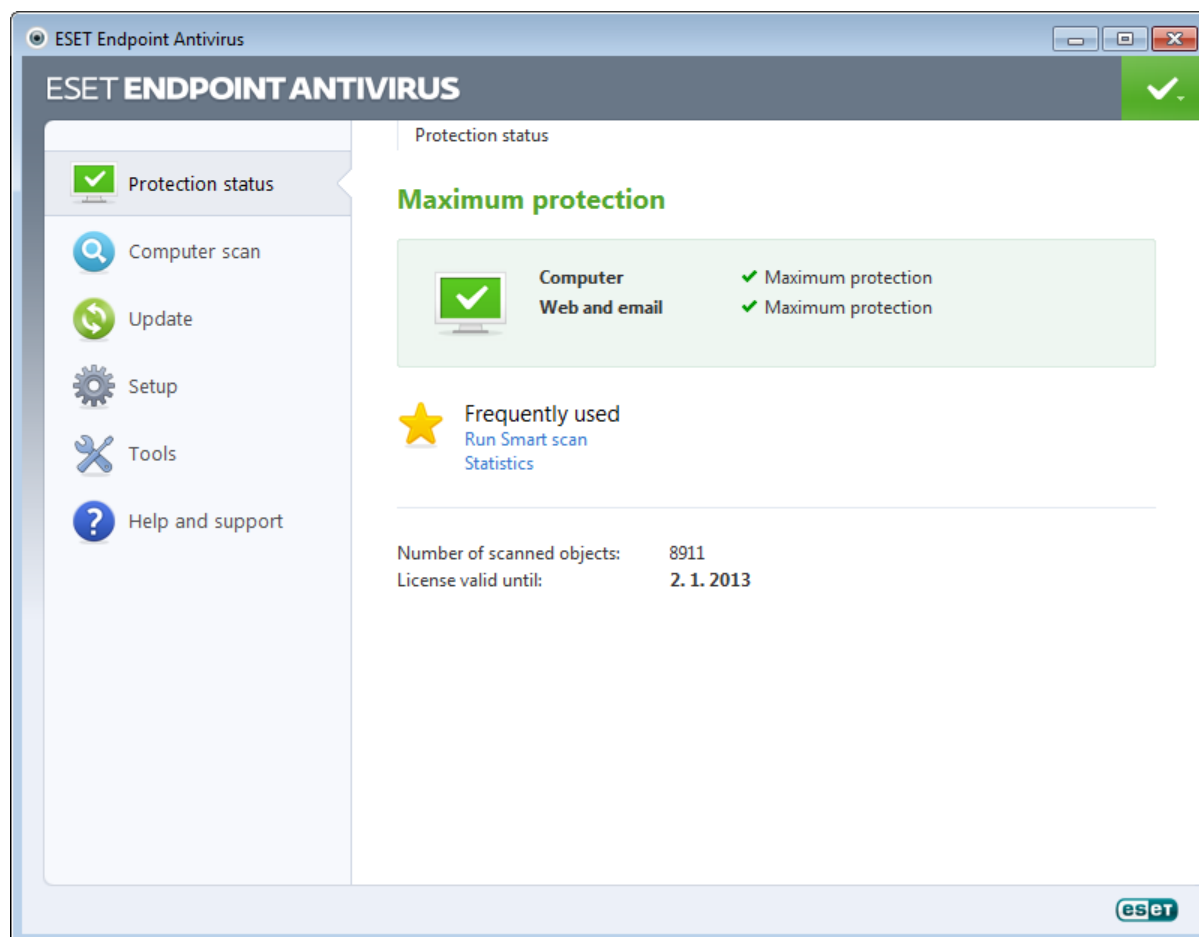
ESET Endpoint Antivirus

ESET ENDPOINT ANTIVIRUS

Protection status

Computer scan

Update

Setup

Tools

Help and support

Protection status

Maximum protection

Computer ✔ Maximum protection
Web and email ✔ Maximum protection

Frequently used
Run Smart scan
Statistics

Number of scanned objects: 8911
License valid until: 2. 1. 2013

eset